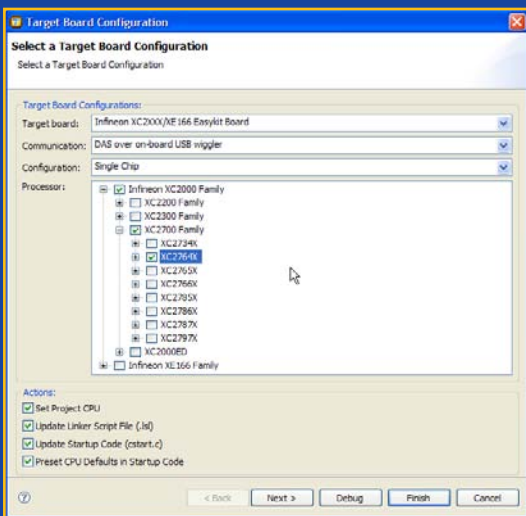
Target Board Configuration

Select a Target Board Configuration

Select a Target Board Configuration

Target Board Configurations:

Target board: Infineon XC2XXX/XE166 Easykit Board

Communication: DAS over on-board USB wiggler

Configuration: Single Chip

Processor:

Infineon XC2000 Family
XC2200 Family
XC2300 Family
XC2700 Family
XC2734X
XC2764X
XC2765X
XC2766X
XC2785X
XC2786X
XC2787X
XC2797X
XC2000ED
Infineon XE166 Family

Actions:

Set Project CPU

Update Linker Script File (.lsl)

Update Startup Code (cstart.c)

Preset CPU Defaults in Startup Code

< Back | Next > | Debug | Finish | Cancel